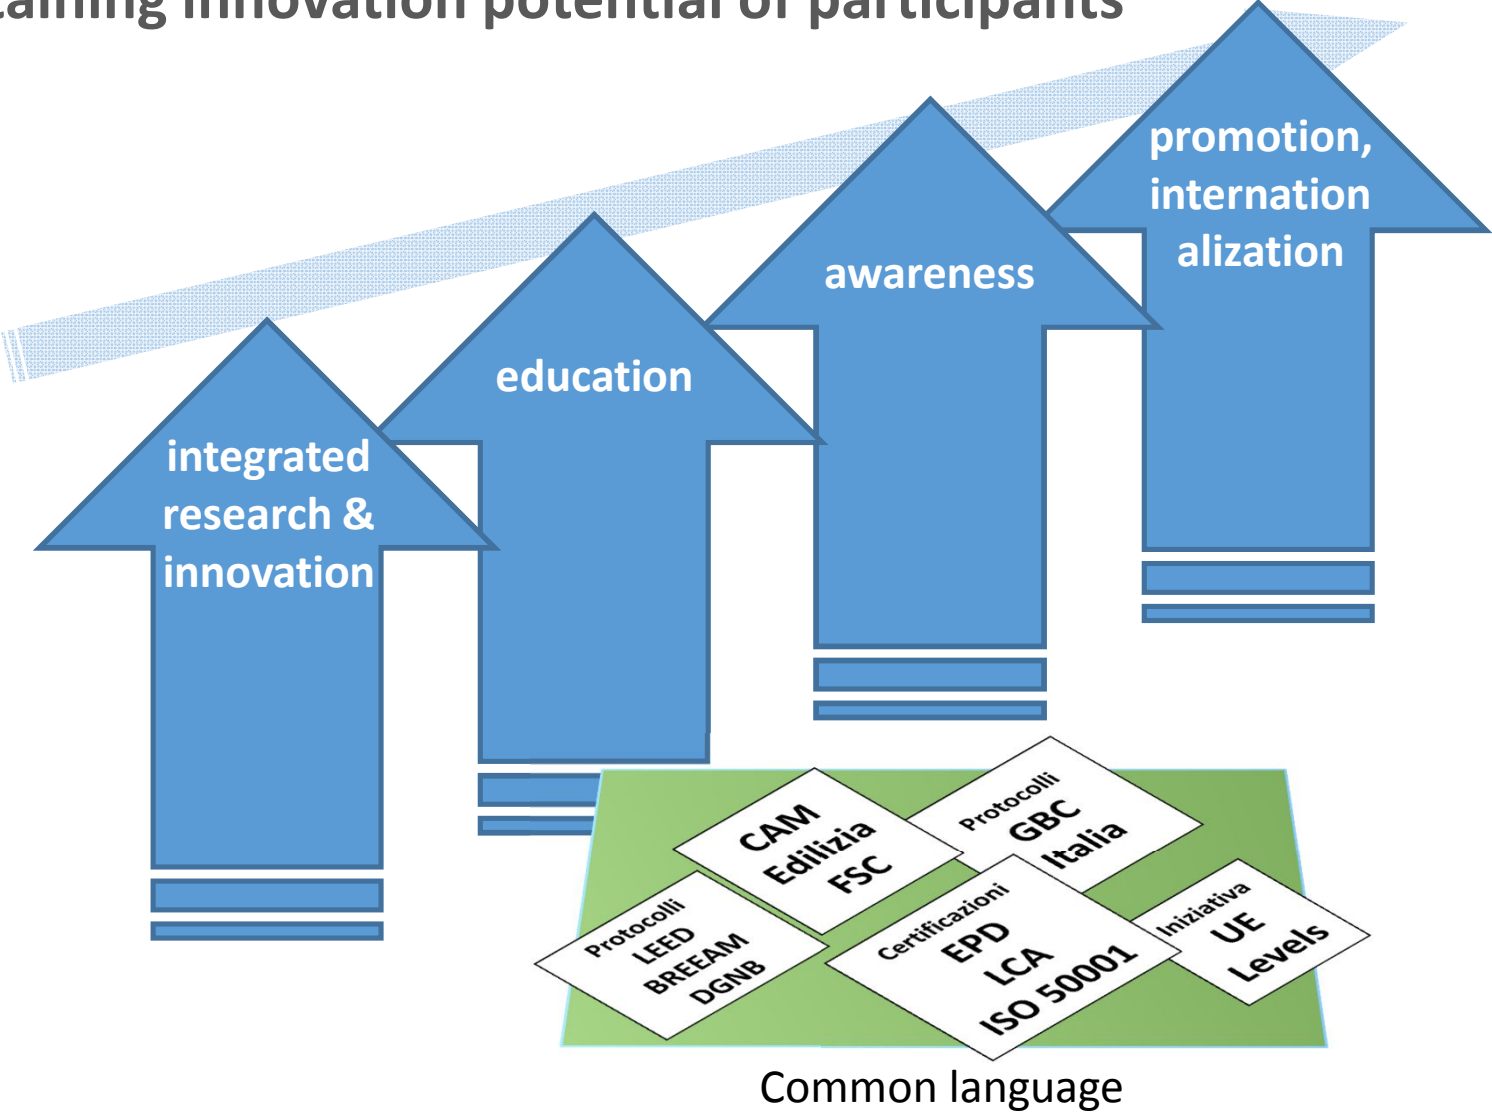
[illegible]aining innovation potential of participants

integrated research & innovation

education

awareness

promotion, internation alization

CAM Edilizia FSC

Protocolli GBC Italia

Protocolli LEED BREEAM DGNB

Certificazioni EPD LCA ISO 50001

Iniziativa UE Levels

Common language